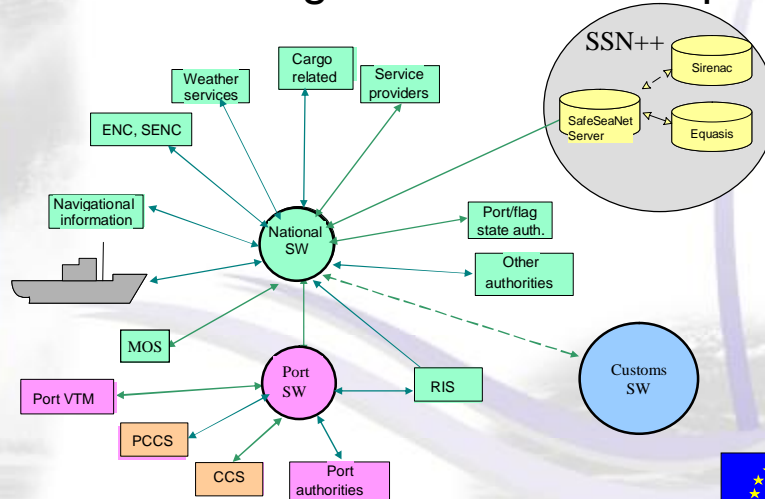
SSN++

Sirenac

SafeSeaNet Server

Equasis

Cargo related

Weather services

Service providers

ENC, SENC

Navigational information

National SW

Port/flag state auth.

Other authorities

MOS

Port SW

RIS

Customs SW

Port VTM

PCCS

CCS

Port authorities